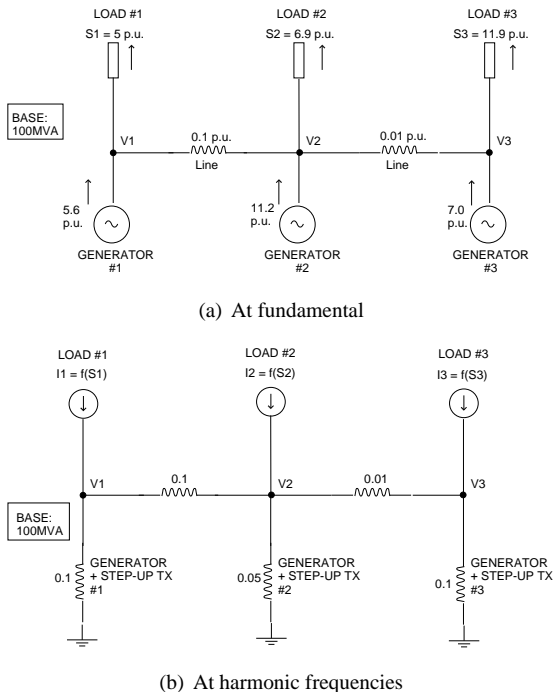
LOAD #1
S1 = 5 p.u.

LOAD #2
S2 = 6.9 p.u.

LOAD #3
S3 = 11.9 p.u.

BASE:
100MVA

V1

0.1 p.u.
Line

V2

0.01 p.u.
Line

V3

5.6 p.u.

11.2 p.u.

7.0 p.u.

GENERATOR
#1

GENERATOR
#2

GENERATOR
#3

(a) At fundamental

LOAD #1
I1 = f(S1)

LOAD #2
I2 = f(S2)

LOAD #3
I3 = f(S3)

V1

0.1

V2

0.01

V3

BASE:
100MVA

GENERATOR
+ STEP-UP TX
0.1
#1

GENERATOR
+ STEP-UP TX
0.05
#2

GENERATOR
+ STEP-UP TX
0.1
#3

(b) At harmonic frequencies